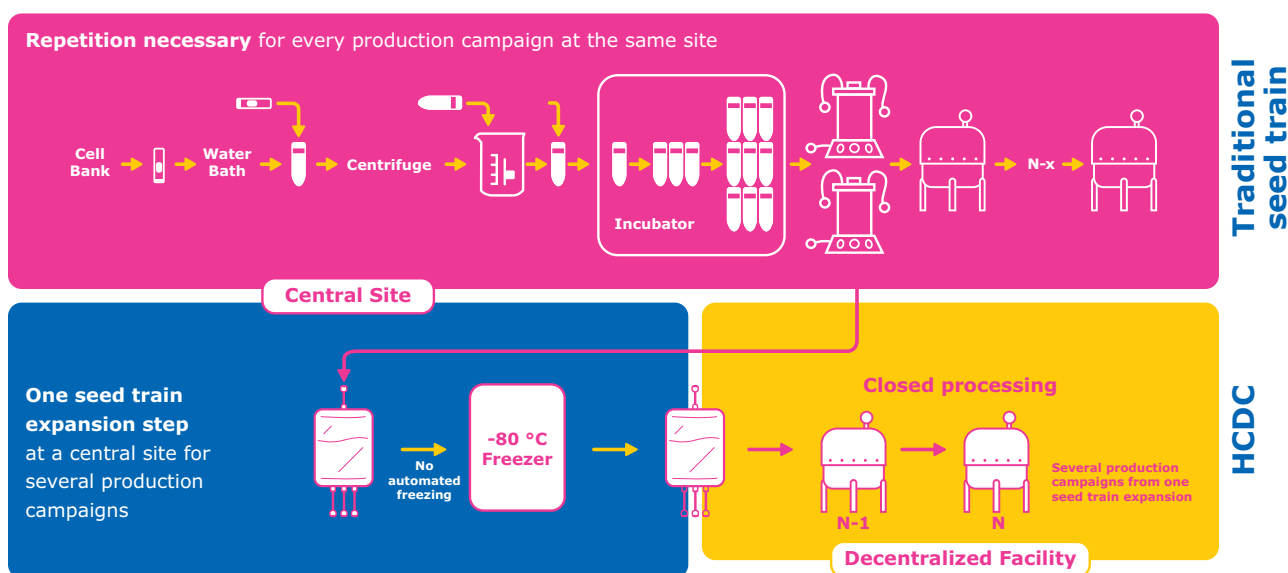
**Repetition necessary** for every production campaign at the same site

Cell Bank

Water Bath

Centrifuge

Incubator

N-x

Traditional seed train

Central Site

One seed train expansion step at a central site for several production campaigns

No automated freezing

-80 °C Freezer

Closed processing

N-1

N

Several production campaigns from one seed train expansion

Decentralized Facility

HCDC